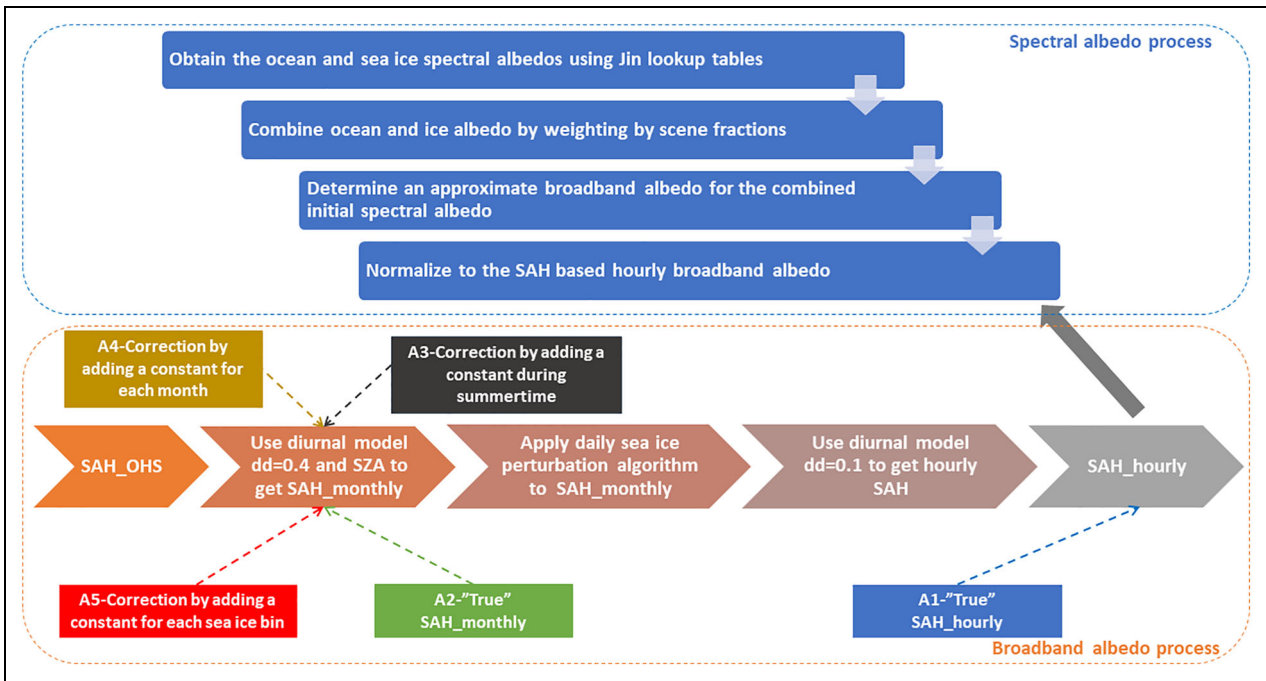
Spectral albedo process

Obtain the ocean and sea ice spectral albedos using Jin lookup tables

Combine ocean and ice albedo by weighting by scene fractions

Determine an approximate broadband albedo for the combined initial spectral albedo

Normalize to the SAH based hourly broadband albedo

A4-Correction by adding a constant for each month

A3-Correction by adding a constant during summertime

SAH_OHS

Use diurnal model dd=0.4 and SZA to get SAH_monthly

Apply daily sea ice perturbation algorithm to SAH_monthly

Use diurnal model dd=0.1 to get hourly SAH

SAH_hourly

A5-Correction by adding a constant for each sea ice bin

A2-"True" SAH_monthly

A1-"True" SAH_hourly

Broadband albedo process